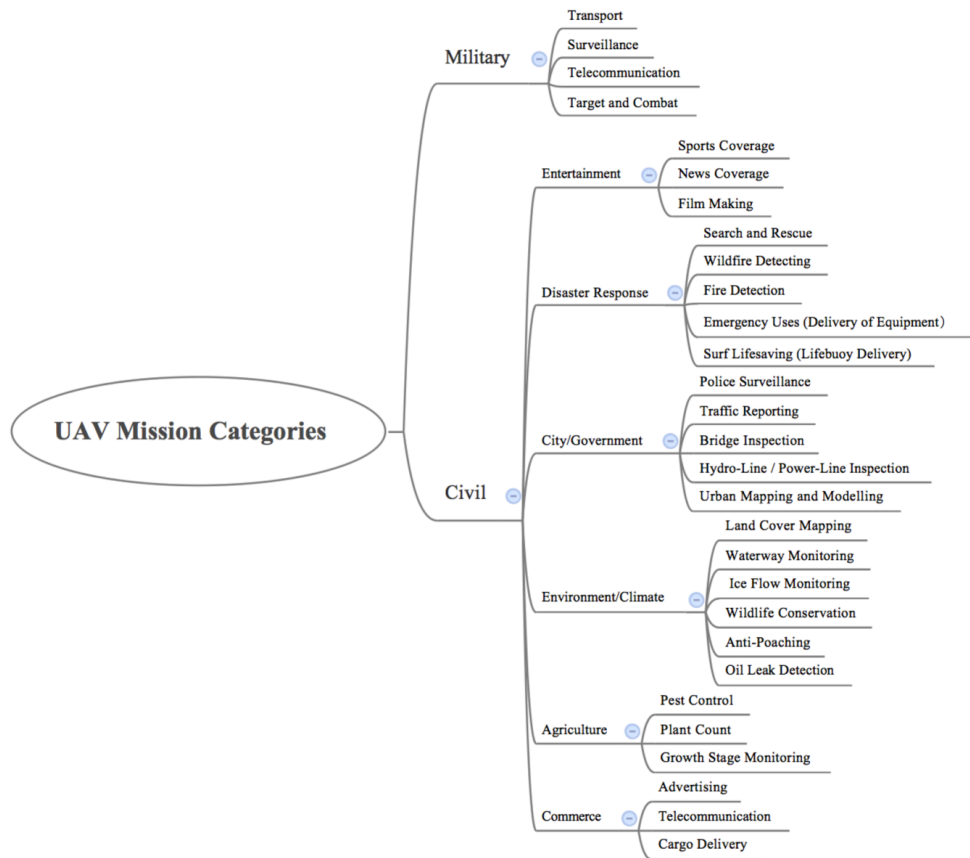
UAV Mission Categories

Military

Transport
Surveillance
Telecommunication
Target and Combat

Civil

Entertainment
Sports Coverage
News Coverage
Film Making

Disaster Response
Search and Rescue
Wildfire Detecting
Fire Detection
Emergency Uses (Delivery of Equipment)
Surf Lifesaving (Lifebuoy Delivery)

City/Government
Police Surveillance
Traffic Reporting
Bridge Inspection
Hydro-Line / Power-Line Inspection
Urban Mapping and Modelling

Environment/Climate
Land Cover Mapping
Waterway Monitoring
Ice Flow Monitoring
Wildlife Conservation
Anti-Poaching
Oil Leak Detection

Agriculture
Pest Control
Plant Count
Growth Stage Monitoring

Commerce
Advertising
Telecommunication
Cargo Delivery